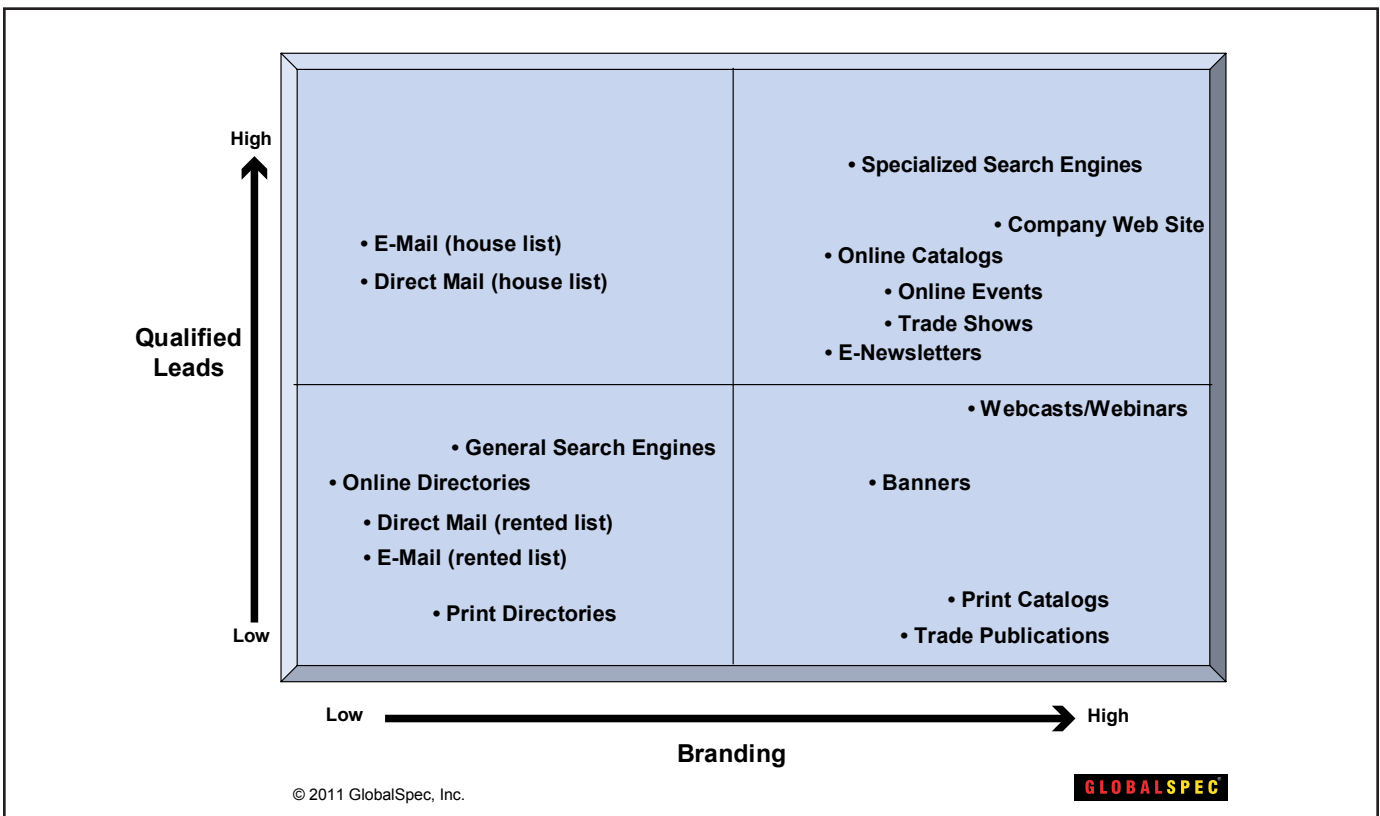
High

Qualified Leads

Low

• E-Mail (house list)
• Direct Mail (house list)

• Specialized Search Engines
• Company Web Site
• Online Catalogs
• Online Events
• Trade Shows
• E-Newsletters

• General Search Engines
• Online Directories
• Direct Mail (rented list)
• E-Mail (rented list)
• Print Directories

• Webcasts/Webinars
• Banners
• Print Catalogs
• Trade Publications

Low High

Branding

© 2011 GlobalSpec, Inc.

GLOBALSPEC®